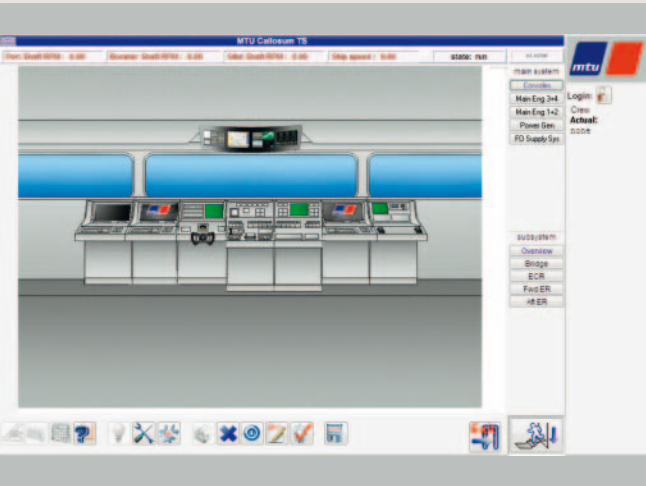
MTU Callosum TS

Port Shaft RPM : 0.00 | Booster Shaft RPM : 0.00 | Stbd Shaft RPM : 0.00 | Ship speed : 0.00 | state: run

main system
Consoles
Main Eng 3+4
Main Eng 1+2
Power Gen
FO Supply Sys

mtu

Login:
Crew
Actual:
none

subsystem
Overview
Bridge
ECR
Fwd ER
Aft ER